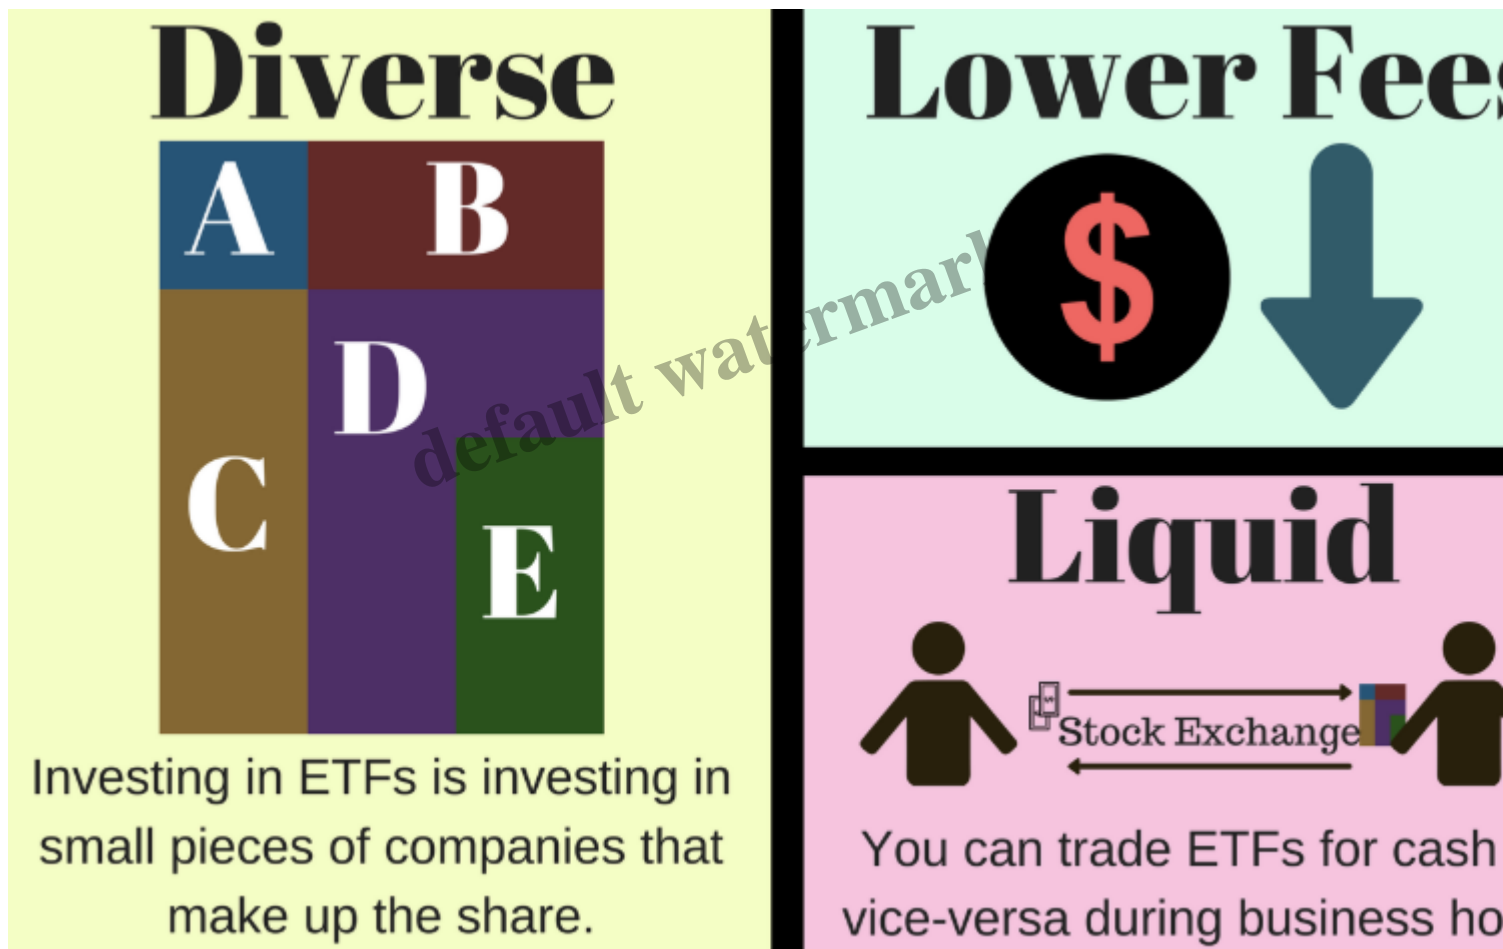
Diverse

A B

D

C

E

Investing in ETFs is investing in small pieces of companies that make up the share.

Lower Fee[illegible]

$

default watermark

Liquid

Stock Exchange

You can trade ETFs for cash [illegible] vice-versa during business ho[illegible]